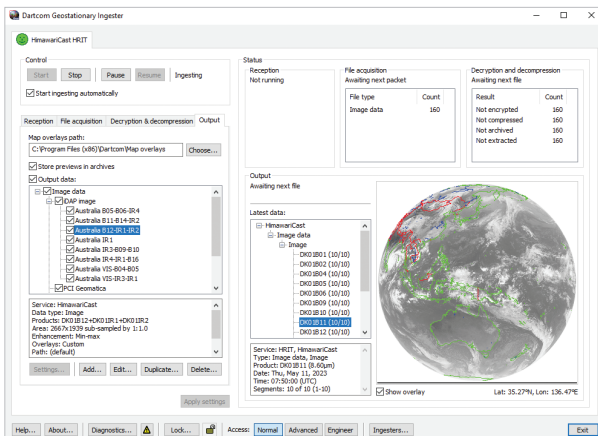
Dartcom Geostationary Ingester

HimawariCast HRIT

Control
Start Stop Pause Resume Ingesting
Start ingesting automatically

Reception File acquisition Decryption & decompression Output

Map overlays path:
C:\Program Files (x86)\Dartcom\Map overlays Choose...

Store previews in archives
Output data:
Image data
IDAP image
Australia B05-B06-IR4
Australia B11-B14-IR2
Australia B12-IR1-IR2
Australia IR1
Australia IR3-B09-B10
Australia IR4-IR1-B16
Australia VIS-B04-B05
Australia VIS-IR3-IR1
PCI Geomatica

Service: HimawariCast
Data type: Image
Products: DK01B12+DK01IR1+DK01IR2
Area: 2667x1939 sub-sampled by 1:1.0
Enhancement: Min-max
Overlays: Custom
Path: (default)

Settings... Add... Edit... Duplicate... Delete...

Apply settings

Status
Reception
Not running

File acquisition
Awaiting next packet

| File type | Count |
|---|---|
| Image data | 160 |

Decryption and decompression
Awaiting next file

| Result | Count |
|---|---|
| Not encrypted | 160 |
| Not compressed | 160 |
| Not archived | 160 |
| Not extracted | 160 |

Output
Awaiting next file

Latest data:
HimawariCast
Image data
Image
DK01B01 (10/10)
DK01B02 (10/10)
DK01B04 (10/10)
DK01B05 (10/10)
DK01B06 (10/10)
DK01B09 (10/10)
DK01B10 (10/10)
DK01B11 (10/10)
DK01B12 (10/10)

Service: HRIT, HimawariCast
Type: Image data, Image
Product: DK01B11 (8.60µm)
Date: Thu, May 11, 2023
Time: 07:50:00 (UTC)
Segments: 10 of 10 (1-10)

Show overlay
Lat: 35.27°N, Lon: 136.47°E

Help... About... Diagnostics... Lock... Access: Normal Advanced Engineer Ingesters... Exit